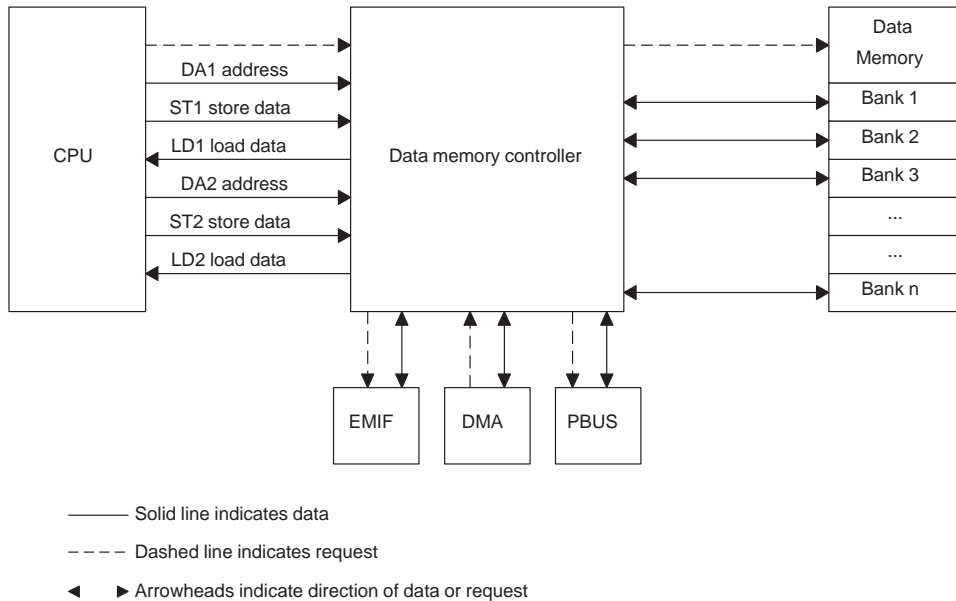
CPU

DA1 address

ST1 store data

LD1 load data

DA2 address

ST2 store data

LD2 load data

Data memory controller

Data Memory

Bank 1

Bank 2

Bank 3

...

...

Bank n

EMIF

DMA

PBUS

Solid line indicates data

Dashed line indicates request

Arrowheads indicate direction of data or request